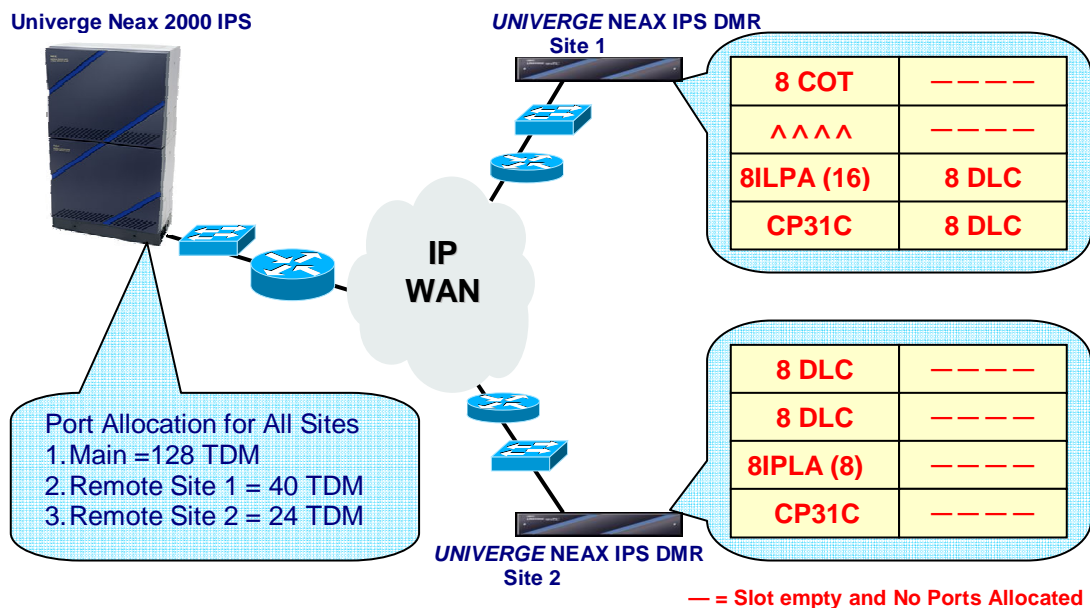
Univerge Neax 2000 IPS

UNIVERGE NEAX IPS DMR
Site 1

| 8 COT | ———— |
|---|---|
| ^^^^ | ———— |
| 8ILPA (16) | 8 DLC |
| CP31C | 8 DLC |

IP
WAN

| 8 DLC | ———— |
|---|---|
| 8 DLC | ———— |
| 8IPLA (8) | ———— |
| CP31C | ———— |

Port Allocation for All Sites
1. Main =128 TDM
2. Remote Site 1 = 40 TDM
3. Remote Site 2 = 24 TDM

UNIVERGE NEAX IPS DMR
Site 2

— = Slot empty and No Ports Allocated